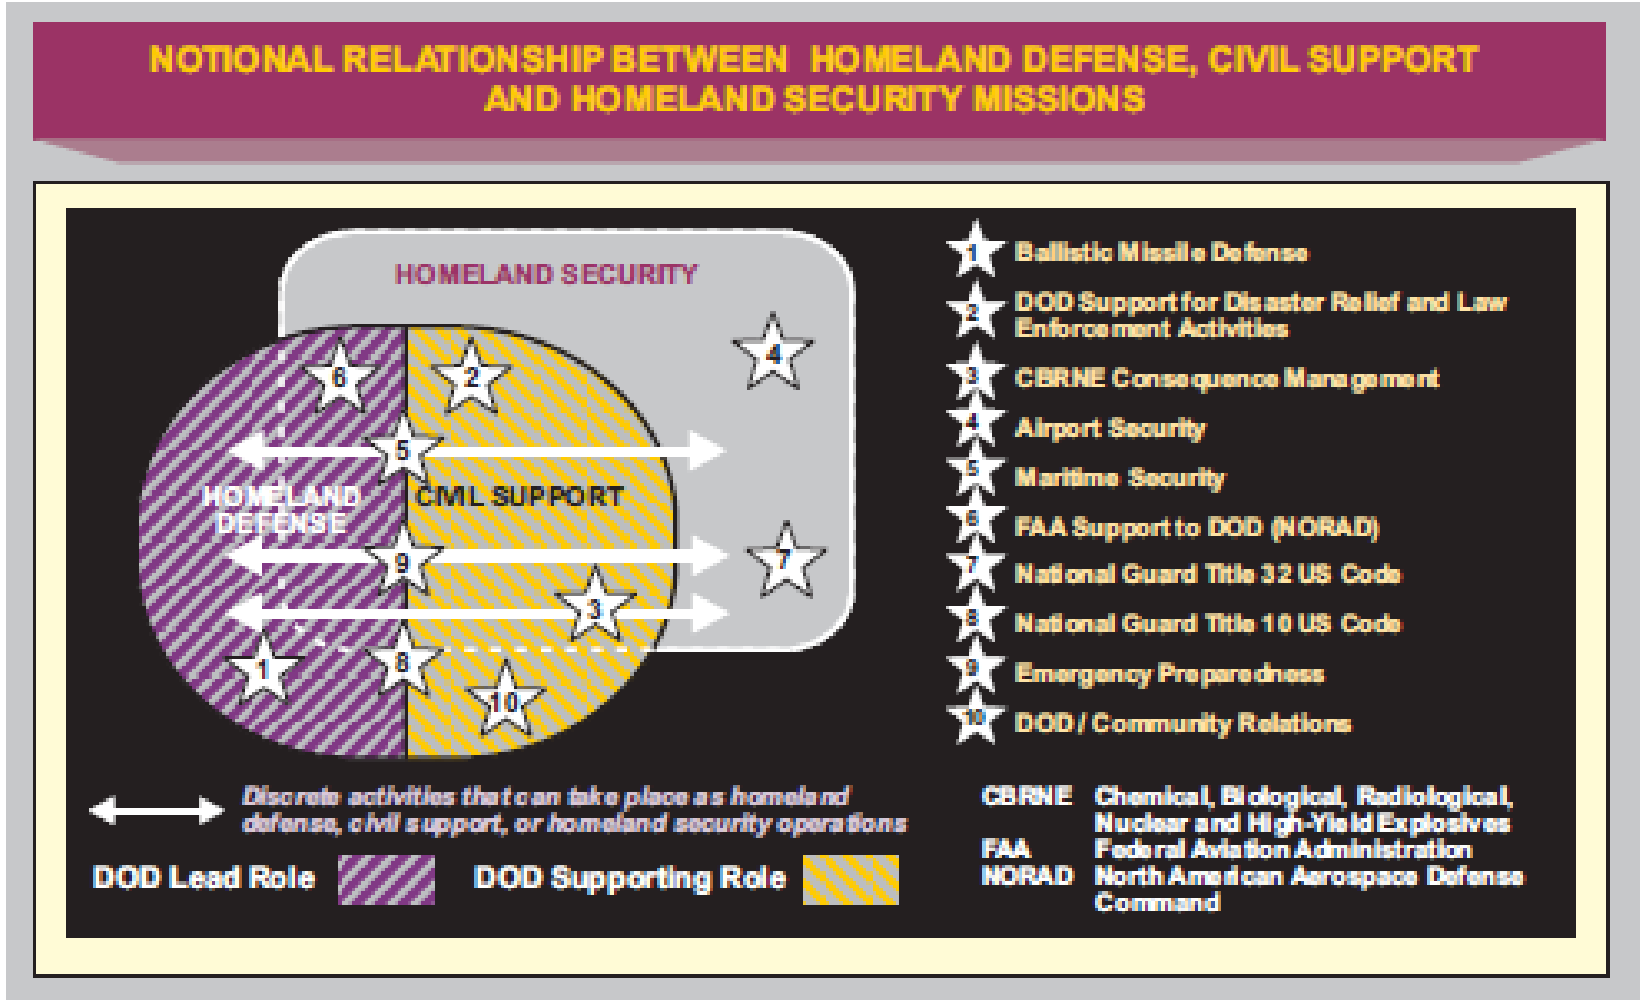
NOTIONAL RELATIONSHIP BETWEEN HOMELAND DEFENSE, CIVIL SUPPORT AND HOMELAND SECURITY MISSIONS

HOMELAND SECURITY

6 2 4

5

HOMELAND DEFENSE

CIVIL SUPPORT

9 7

3

1 8 10

1 Ballistic Missile Defense
2 DOD Support for Disaster Relief and Law Enforcement Activities
3 CBRNE Consequence Management
4 Airport Security
5 Maritime Security
6 FAA Support to DOD (NORAD)
7 National Guard Title 32 US Code
8 National Guard Title 10 US Code
9 Emergency Preparedness
10 DOD / Community Relations

Discrete activities that can take place as homeland defense, civil support, or homeland security operations

DOD Lead Role

DOD Supporting Role

CBRNE Chemical, Biological, Radiological, Nuclear and High-Yield Explosives
FAA Federal Aviation Administration
NORAD North American Aerospace Defense Command